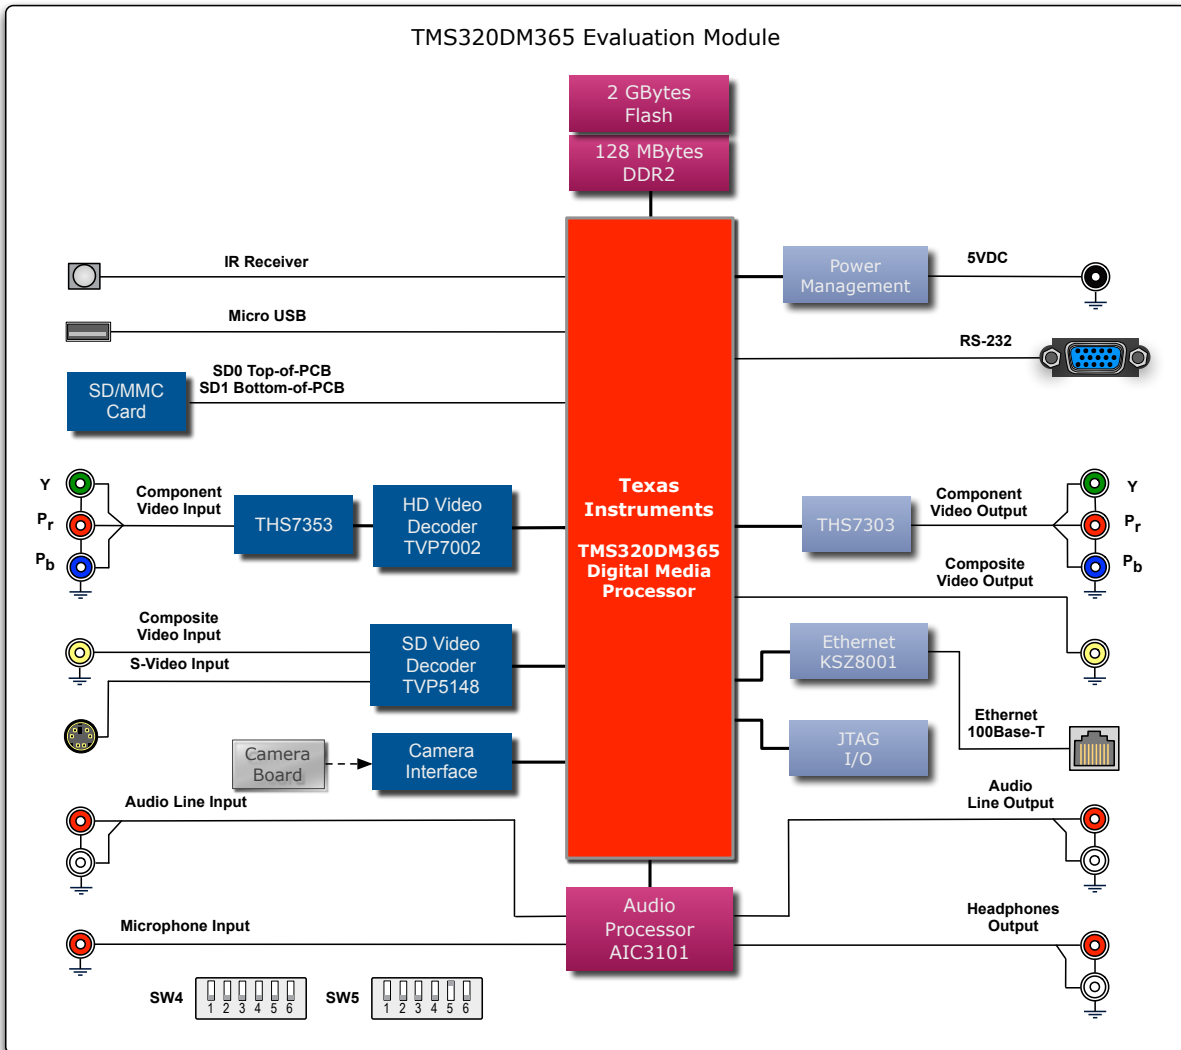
TMS320DM365 Evaluation Module

2 GBytes Flash

128 MBytes DDR2

IR Receiver

Micro USB

SD/MMC Card

SD0 Top-of-PCB
SD1 Bottom-of-PCB

Power Management

5VDC

RS-232

Y
$P_r$
$P_b$

Component Video Input

THS7353

HD Video Decoder TVP7002

Texas Instruments

TMS320DM365 Digital Media Processor

THS7303

Component Video Output

Y
$P_r$
$P_b$

Composite Video Output

Composite Video Input

S-Video Input

SD Video Decoder TVP5148

Ethernet KSZ8001

Ethernet 100Base-T

JTAG I/O

Camera Board

Camera Interface

Audio Line Input

Audio Line Output

Audio Processor AIC3101

Microphone Input

Headphones Output

SW4
1 2 3 4 5 6

SW5
1 2 3 4 5 6